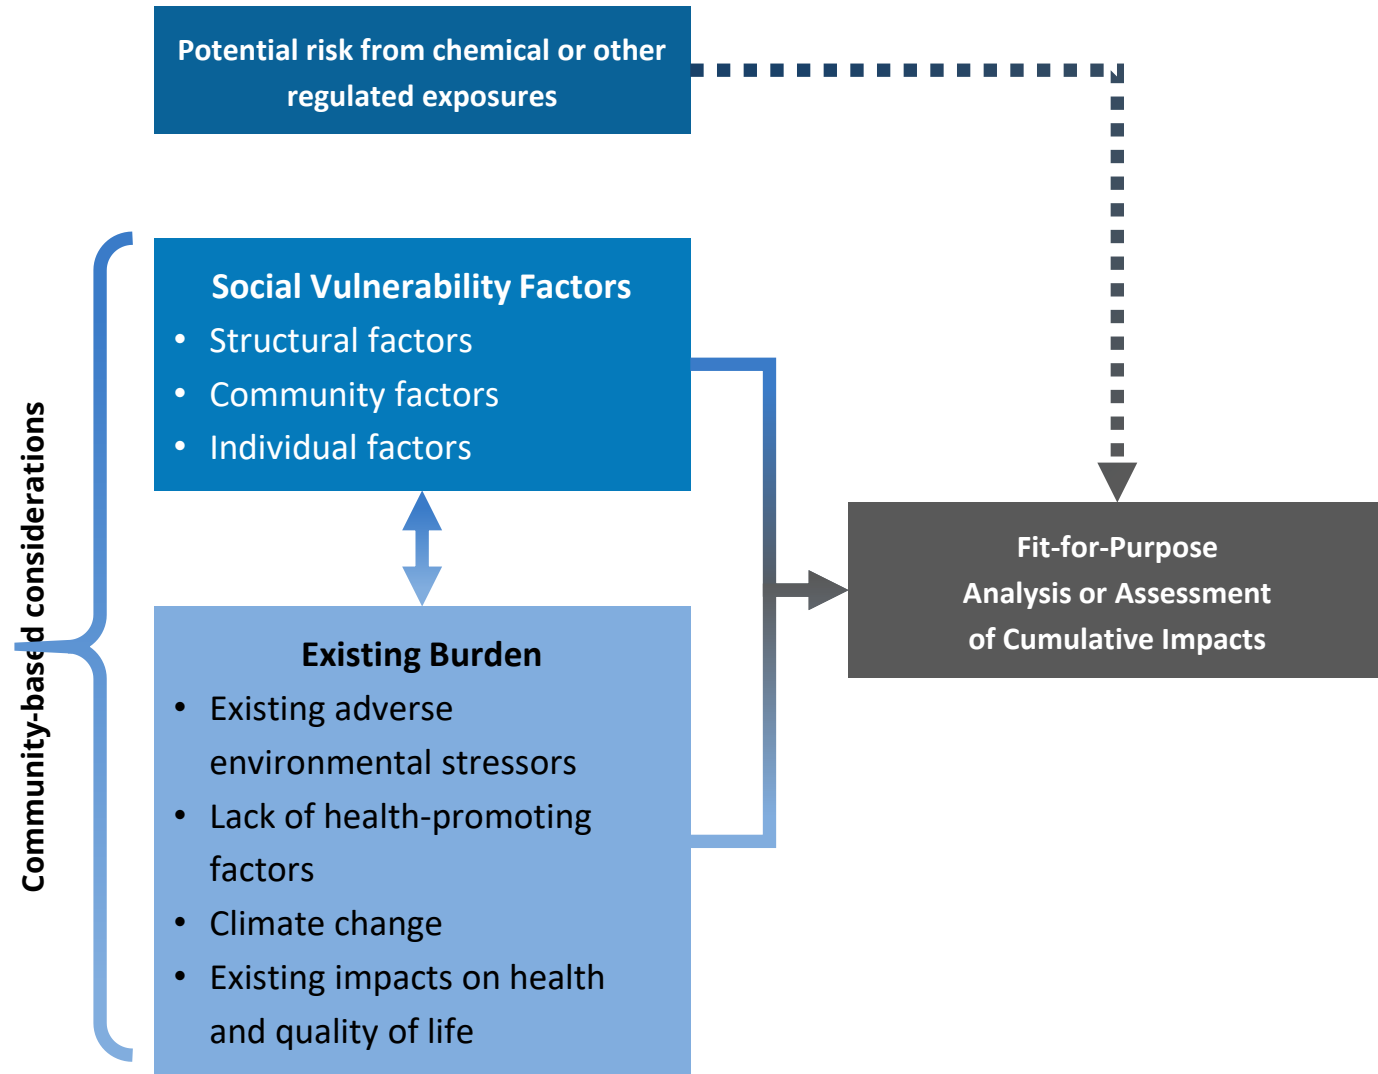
Potential risk from chemical or other regulated exposures

Community-based considerations

Social Vulnerability Factors
- Structural factors
- Community factors
- Individual factors

Existing Burden
- Existing adverse environmental stressors
- Lack of health-promoting factors
- Climate change
- Existing impacts on health and quality of life

Fit-for-Purpose
Analysis or Assessment
of Cumulative Impacts